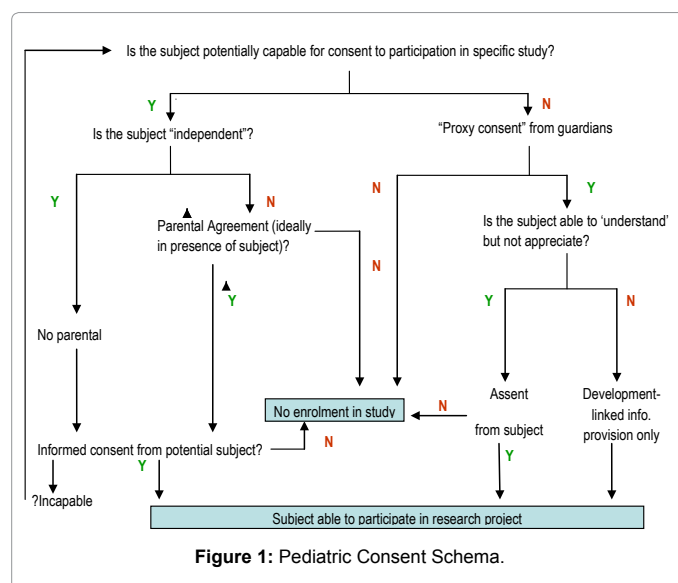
Is the subject potentially capable for consent to participation in specific study?

Y

N

Is the subject “independent”?

“Proxy consent” from guardians

Y

N

N

Y

Parental Agreement (ideally in presence of subject)?

Is the subject able to ‘understand’ but not appreciate?

N

Y

Y

N

No parental

Assent

from subject

Development-linked info. provision only

No enrolment in study

N

N

Informed consent from potential subject?

Y

Y

?Incapable

Subject able to participate in research project

**Figure 1:** Pediatric Consent Schema.